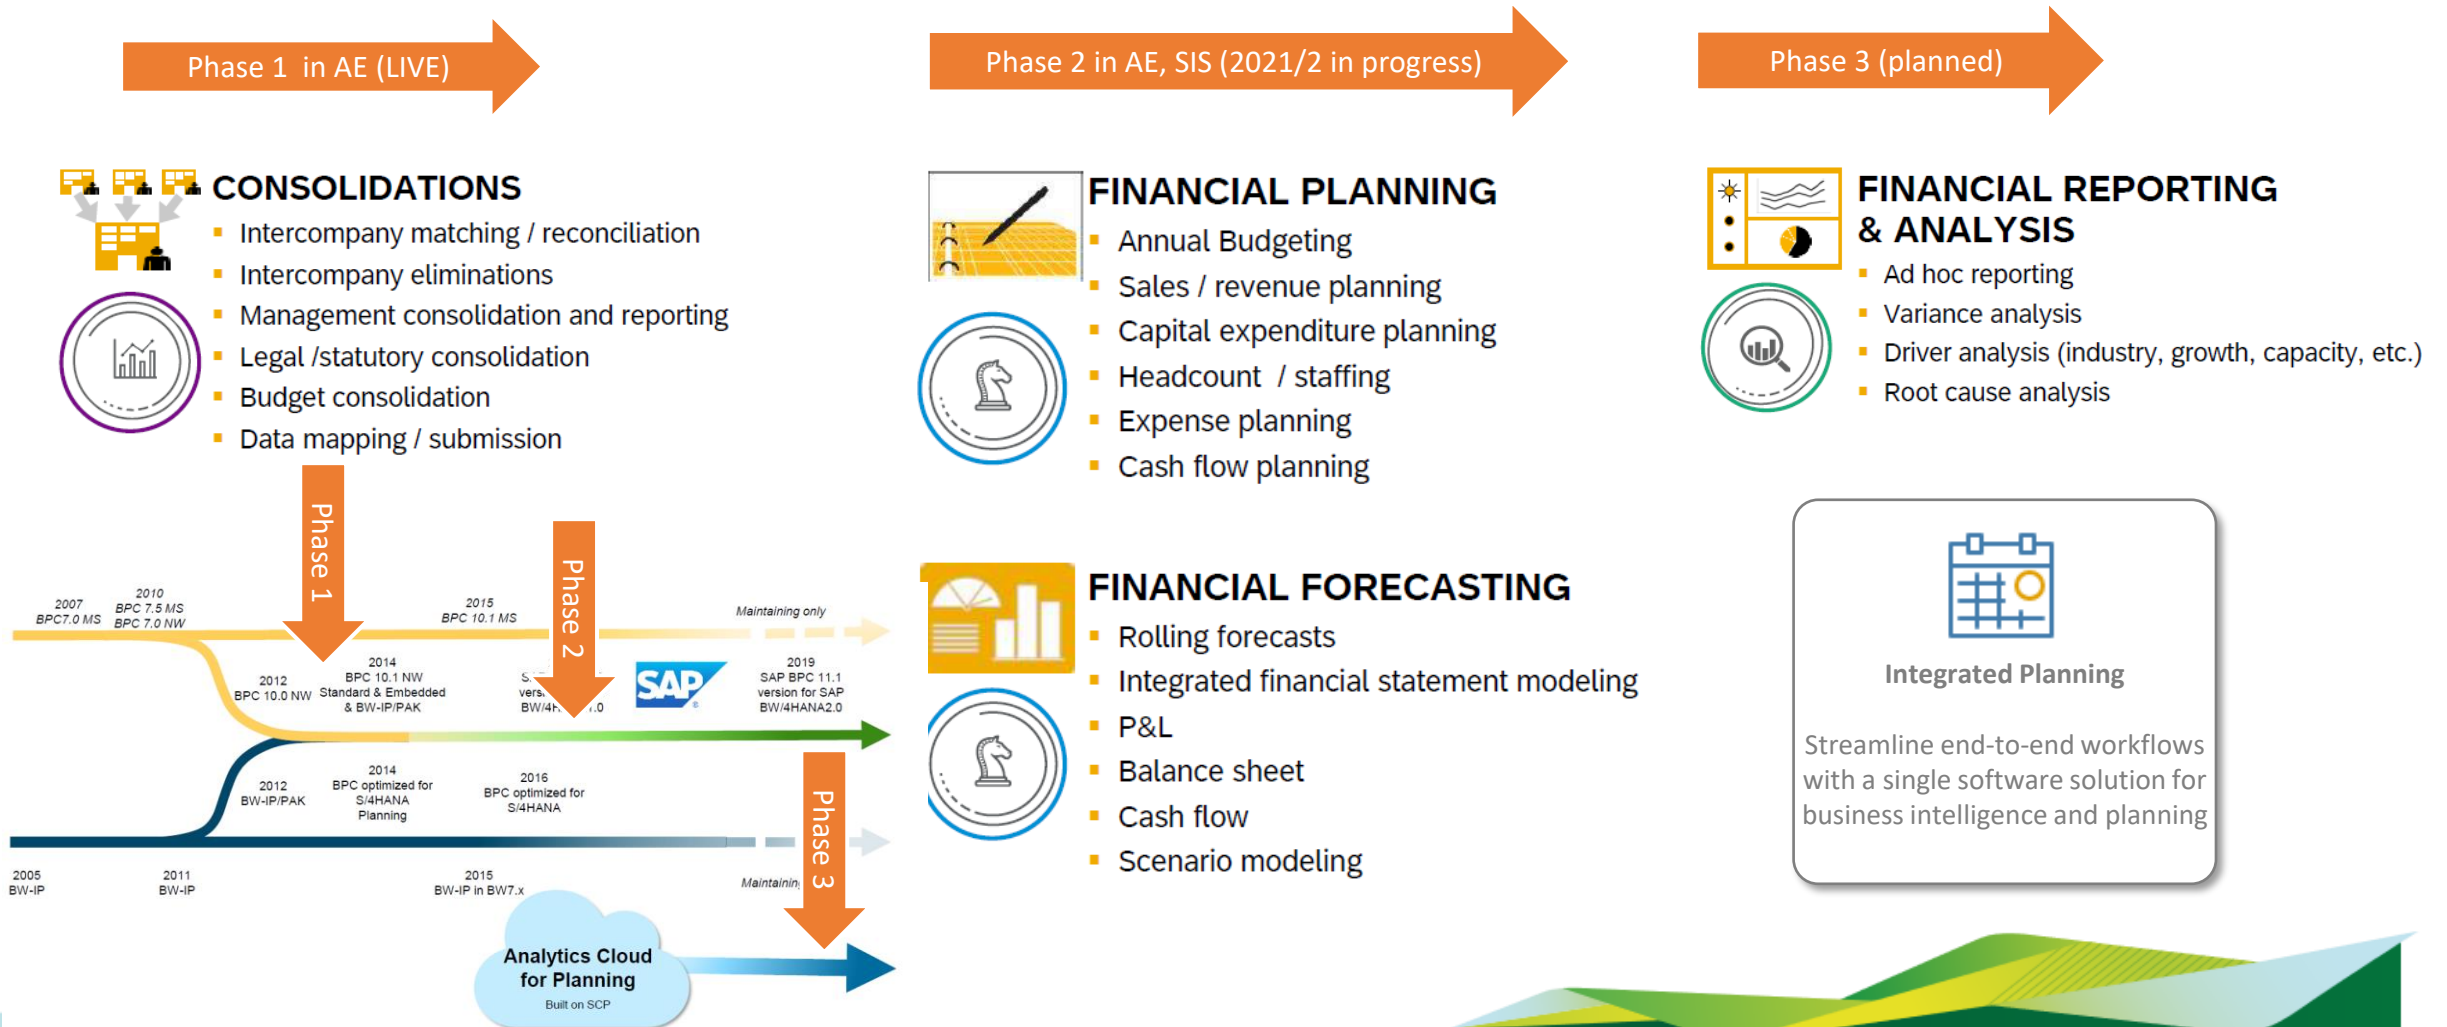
Phase 1 in AE (LIVE)

Phase 2 in AE, SIS (2021/2 in progress)

Phase 3 (planned)

CONSOLIDATIONS
- Intercompany matching / reconciliation
- Intercompany eliminations
- Management consolidation and reporting
- Legal /statutory consolidation
- Budget consolidation
- Data mapping / submission

FINANCIAL PLANNING
- Annual Budgeting
- Sales / revenue planning
- Capital expenditure planning
- Headcount / staffing
- Expense planning
- Cash flow planning

FINANCIAL FORECASTING
- Rolling forecasts
- Integrated financial statement modeling
- P&L
- Balance sheet
- Cash flow
- Scenario modeling

FINANCIAL REPORTING & ANALYSIS
- Ad hoc reporting
- Variance analysis
- Driver analysis (industry, growth, capacity, etc.)
- Root cause analysis

Integrated Planning

Streamline end-to-end workflows with a single software solution for business intelligence and planning

Phase 1

Phase 2

Phase 3

2007 BPC7.0 MS

2010 BPC 7.5 MS BPC 7.0 NW

2015 BPC 10.1 MS

Maintaining only

2012 BPC 10.0 NW

2014 BPC 10.1 NW Standard & Embedded & BW-IP/PAK

S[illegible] vers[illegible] BW/4H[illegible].0

SAP

2019 SAP BPC 11.1 version for SAP BW/4HANA2.0

2012 BW-IP/PAK

2014 BPC optimized for S/4HANA Planning

2016 BPC optimized for S/4HANA

2005 BW-IP

2011 BW-IP

2015 BW-IP in BW7.x

Maintainin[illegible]

Analytics Cloud for Planning
Built on SCP